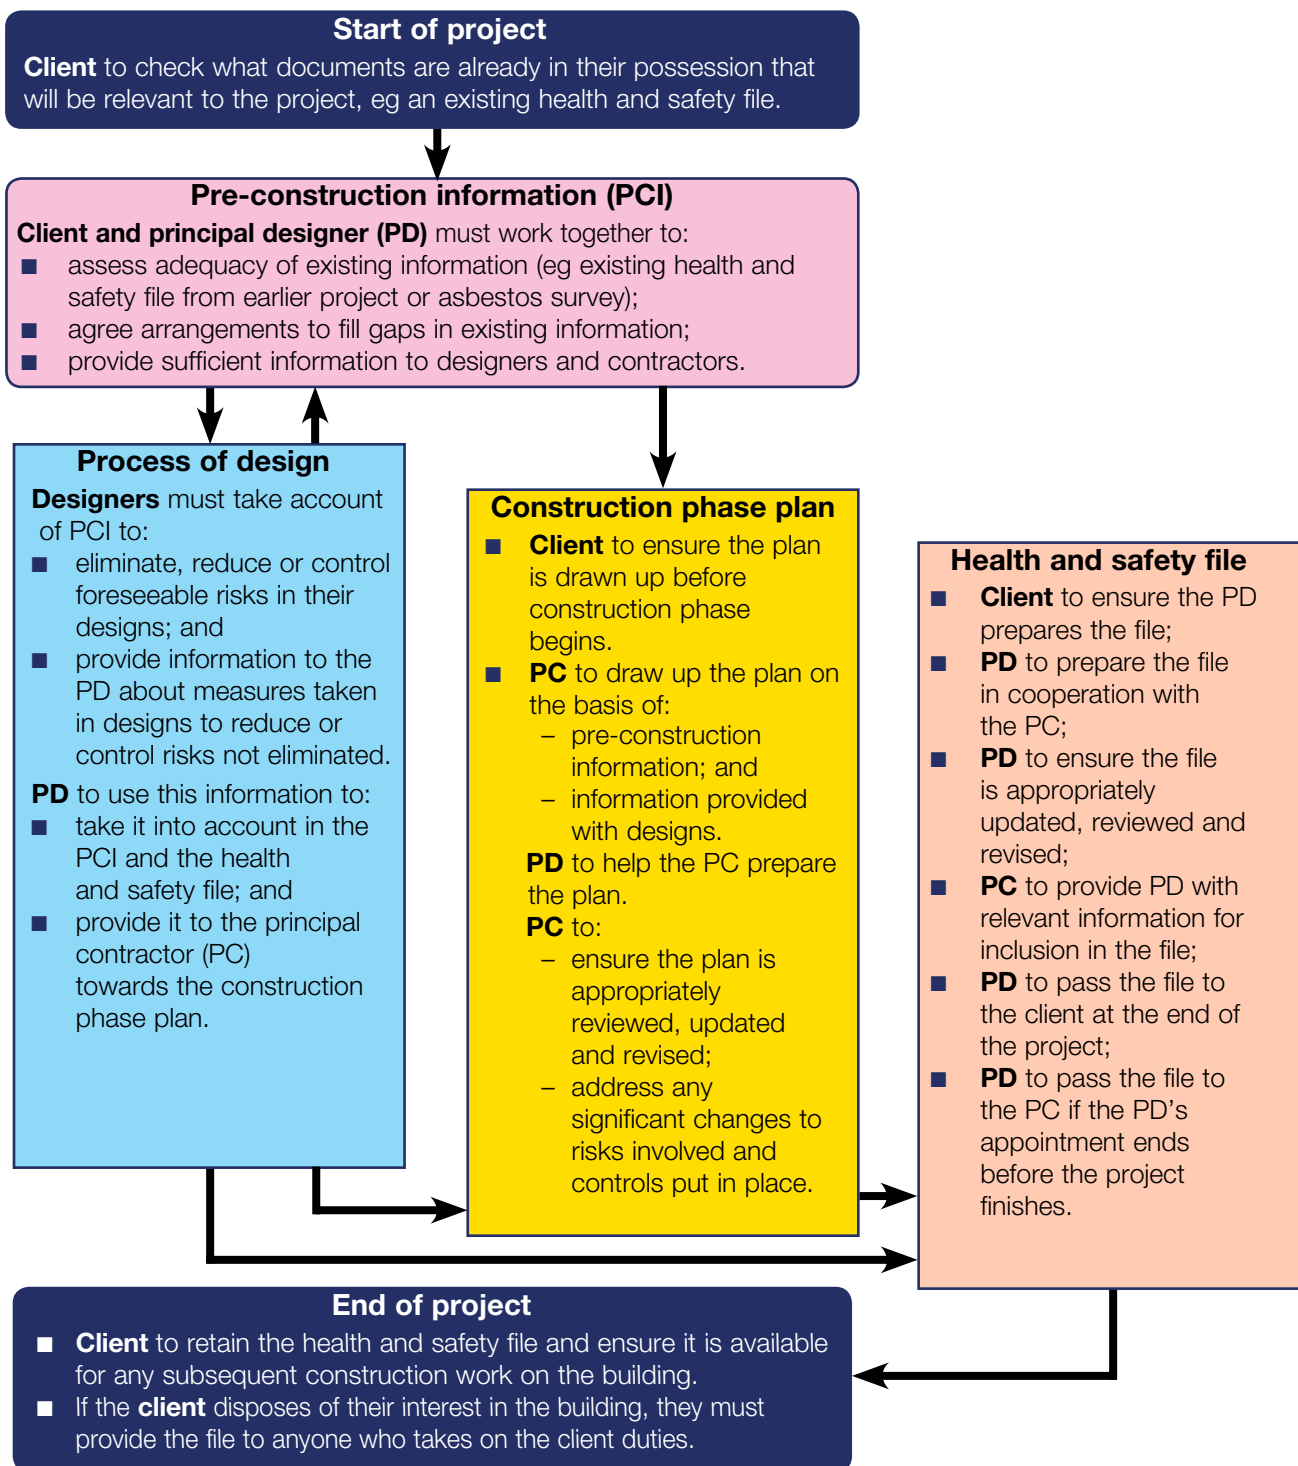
Start of project

**Client** to check what documents are already in their possession that will be relevant to the project, eg an existing health and safety file.

Pre-construction information (PCI)

**Client and principal designer (PD)** must work together to:

- assess adequacy of existing information (eg existing health and safety file from earlier project or asbestos survey);
- agree arrangements to fill gaps in existing information;
- provide sufficient information to designers and contractors.

Process of design

**Designers** must take account of PCI to:

- eliminate, reduce or control foreseeable risks in their designs; and
- provide information to the PD about measures taken in designs to reduce or control risks not eliminated.

**PD** to use this information to:

- take it into account in the PCI and the health and safety file; and
- provide it to the principal contractor (PC) towards the construction phase plan.

Construction phase plan

- **Client** to ensure the plan is drawn up before construction phase begins.
- **PC** to draw up the plan on the basis of:
  – pre-construction information; and
  – information provided with designs.

**PD** to help the PC prepare the plan.

**PC** to:

– ensure the plan is appropriately reviewed, updated and revised;
– address any significant changes to risks involved and controls put in place.

Health and safety file

- **Client** to ensure the PD prepares the file;
- **PD** to prepare the file in cooperation with the PC;
- **PD** to ensure the file is appropriately updated, reviewed and revised;
- **PC** to provide PD with relevant information for inclusion in the file;
- **PD** to pass the file to the client at the end of the project;
- **PD** to pass the file to the PC if the PD's appointment ends before the project finishes.

End of project

- **Client** to retain the health and safety file and ensure it is available for any subsequent construction work on the building.
- If the **client** disposes of their interest in the building, they must provide the file to anyone who takes on the client duties.